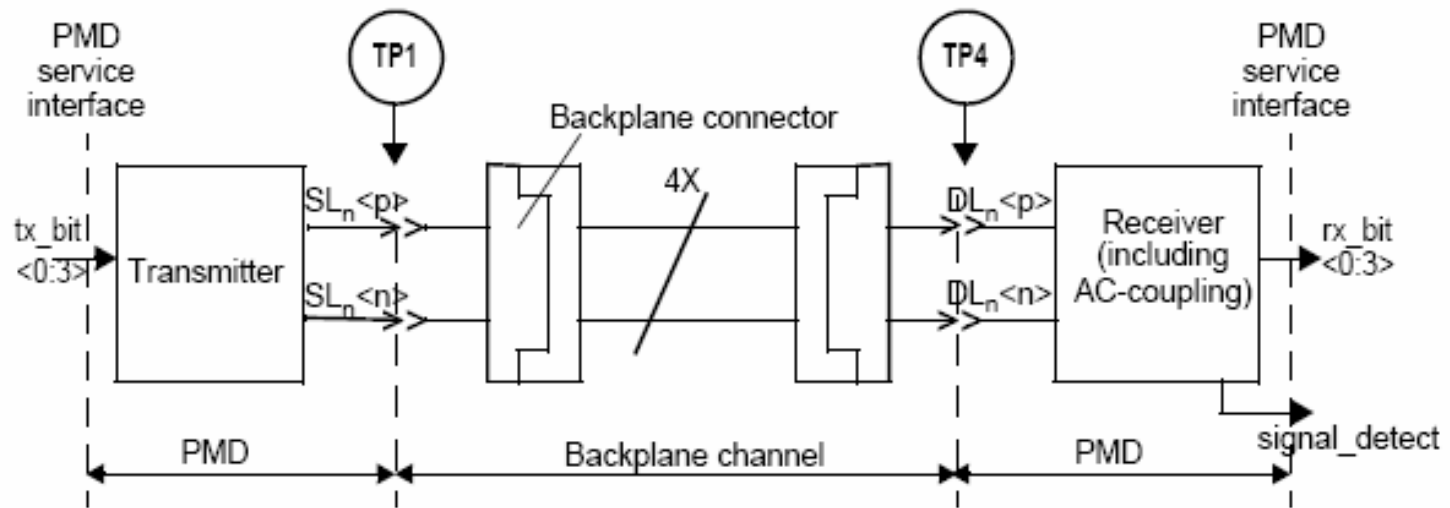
PMD service interface

TP1

TP4

PMD service interface

Backplane connector

tx_bit <0:3>

Transmitter

$SL_n$<p>

$SL_n$<n>

4X

$DL_n$<p>

$DL_n$<n>

Receiver (including AC-coupling)

rx_bit <0:3>

signal_detect

PMD

Backplane channel

PMD